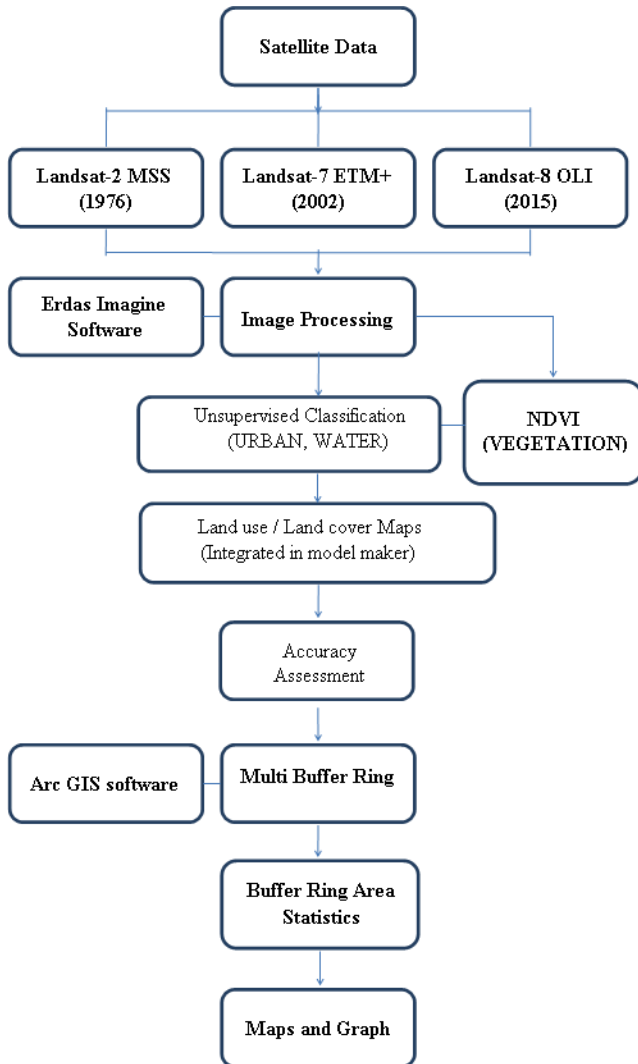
Satellite Data

Landsat-2 MSS (1976)

Landsat-7 ETM+ (2002)

Landsat-8 OLI (2015)

Erdas Imagine Software

Image Processing

Unsupervised Classification (URBAN, WATER)

NDVI (VEGETATION)

Land use / Land cover Maps (Integrated in model maker)

Accuracy Assessment

Arc GIS software

Multi Buffer Ring

Buffer Ring Area Statistics

Maps and Graph